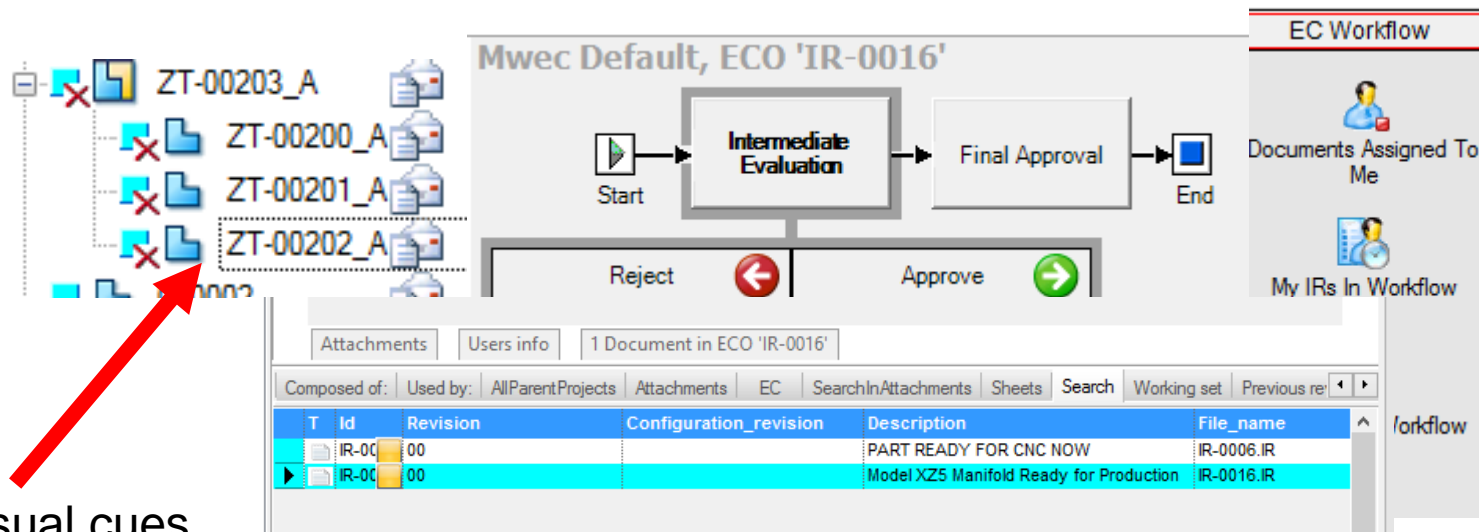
ZT-00203_A
ZT-00200_A
ZT-00201_A
ZT-00202_A
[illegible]0002

Mwec Default, ECO 'IR-0016'

Start
Intermediate Evaluation
Final Approval
End
Reject
Approve

EC Workflow
Documents Assigned To Me
My IRs In Workflow
/orkflow

Attachments | Users info | 1 Document in ECO 'IR-0016'

Composed of: | Used by: | AllParentProjects | Attachments | EC | SearchInAttachments | Sheets | Search | Working set | Previous re

| T | Id | Revision | Configuration_revision | Description | File_name |
|---|---|---|---|---|---|
| | IR-00 | 00 | | PART READY FOR CNC NOW | IR-0006.IR |
| | IR-00 | 00 | | Model XZ5 Manifold Ready for Production | IR-0016.IR |

sual cues